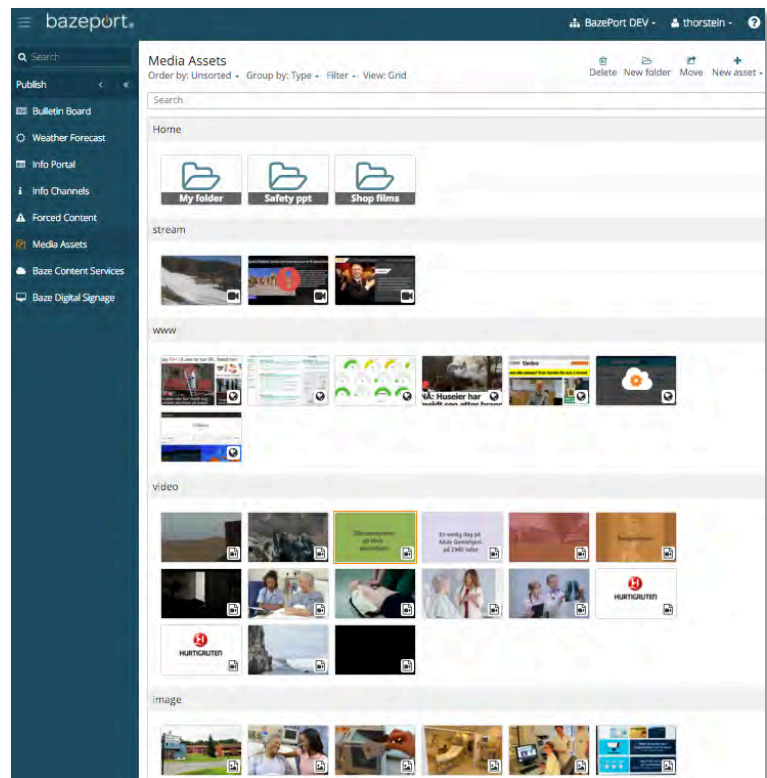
bazeport

BazePort DEV · thorstein · ?

Search

Publish

Bulletin Board

Weather Forecast

Info Portal

Info Channels

Forced Content

Media Assets

Baze Content Services

Baze Digital Signage

Media Assets

Order by: Unsorted · Group by: Type · Filter · View: Grid

Delete New folder Move New asset

Search

Home

My folder

Safety ppt

Shop films

stream

www

VA: Huseier har

video

Øknasetjeneste på Mole sjømilitøm

En verdig dag på Mole Sjømilitøm på 1940 tallet

HURTIGRUTEN

HURTIGRUTEN

image